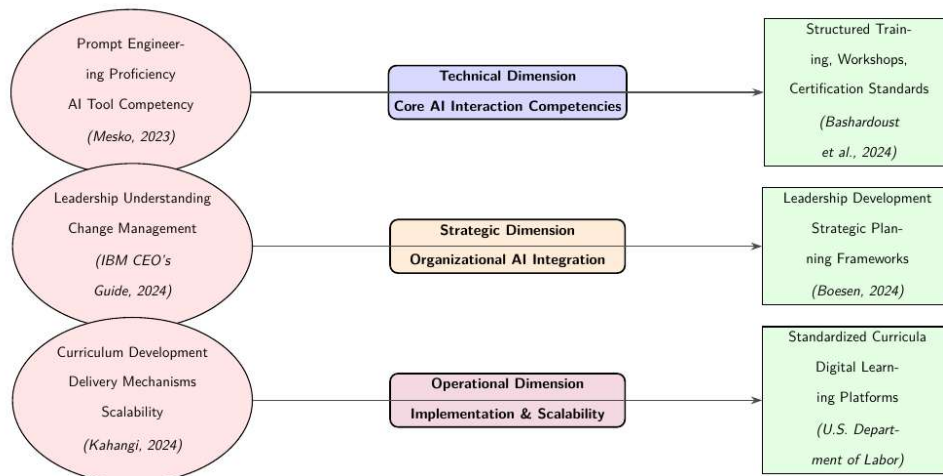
Prompt Engineering Proficiency
AI Tool Competency
(Mesko, 2023)

Technical Dimension
Core AI Interaction Competencies

Structured Training, Workshops, Certification Standards
(Bashardoust et al., 2024)

Leadership Understanding
Change Management
(IBM CEO's Guide, 2024)

Strategic Dimension
Organizational AI Integration

Leadership Development
Strategic Planning Frameworks
(Boesen, 2024)

Curriculum Development
Delivery Mechanisms
Scalability
(Kahangi, 2024)

Operational Dimension
Implementation & Scalability

Standardized Curricula
Digital Learning Platforms
(U.S. Department of Labor)